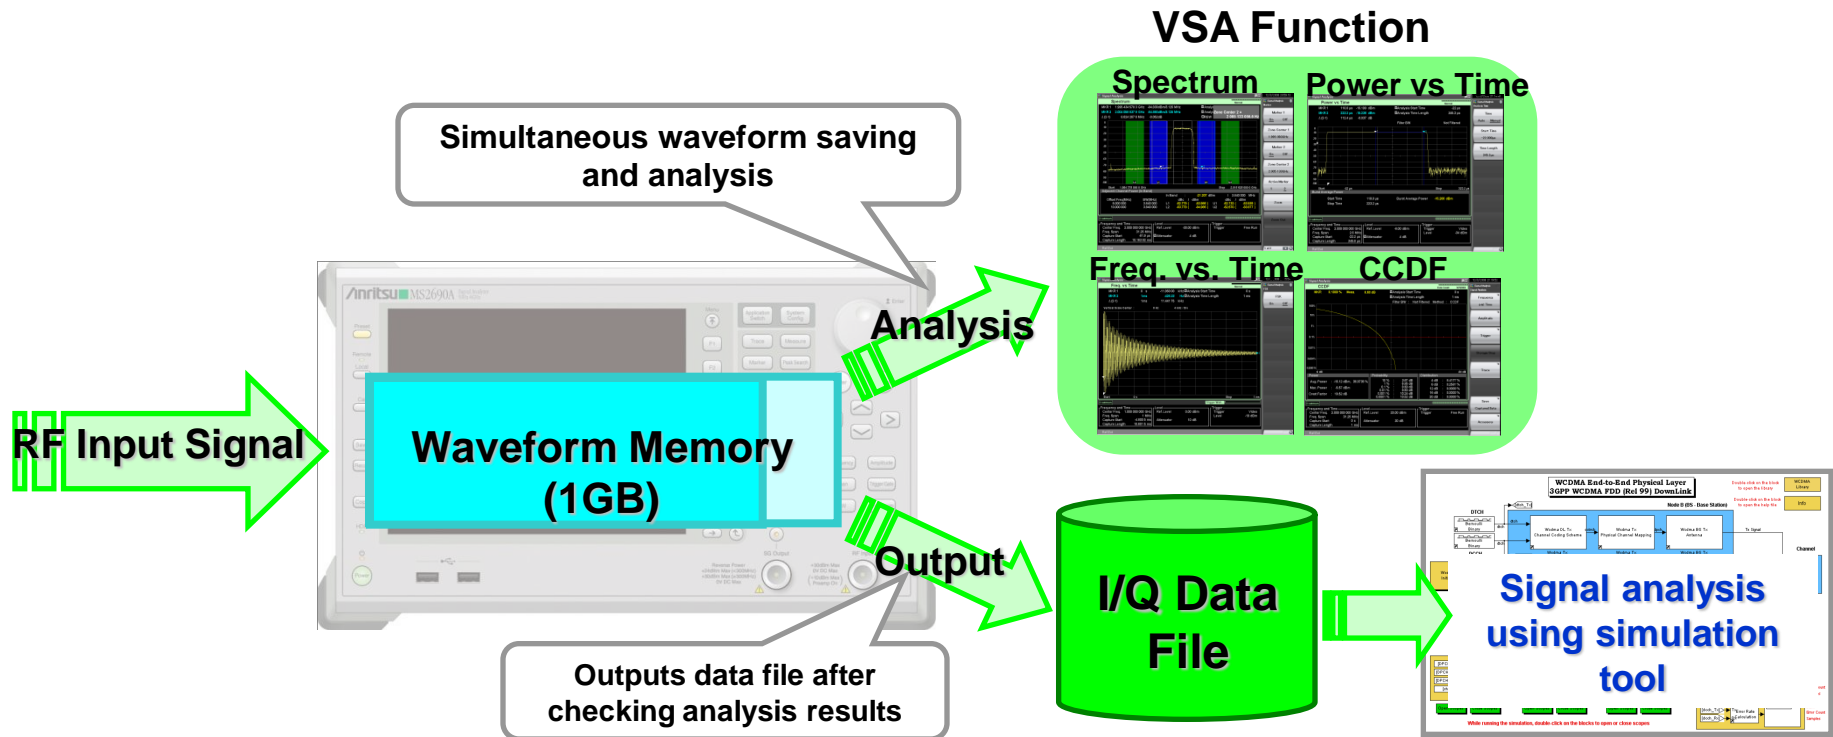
VSA Function

Spectrum

Power vs Time

Freq. vs. Time

CCDF

Simultaneous waveform saving and analysis

Anritsu MS2690A

Analysis

RF Input Signal

Waveform Memory (1GB)

Output

I/Q Data File

WCDMA End-to-End Physical Layer
3GPP WCDMA FDD (Rel 99) DownLink

Signal analysis using simulation tool

Outputs data file after checking analysis results